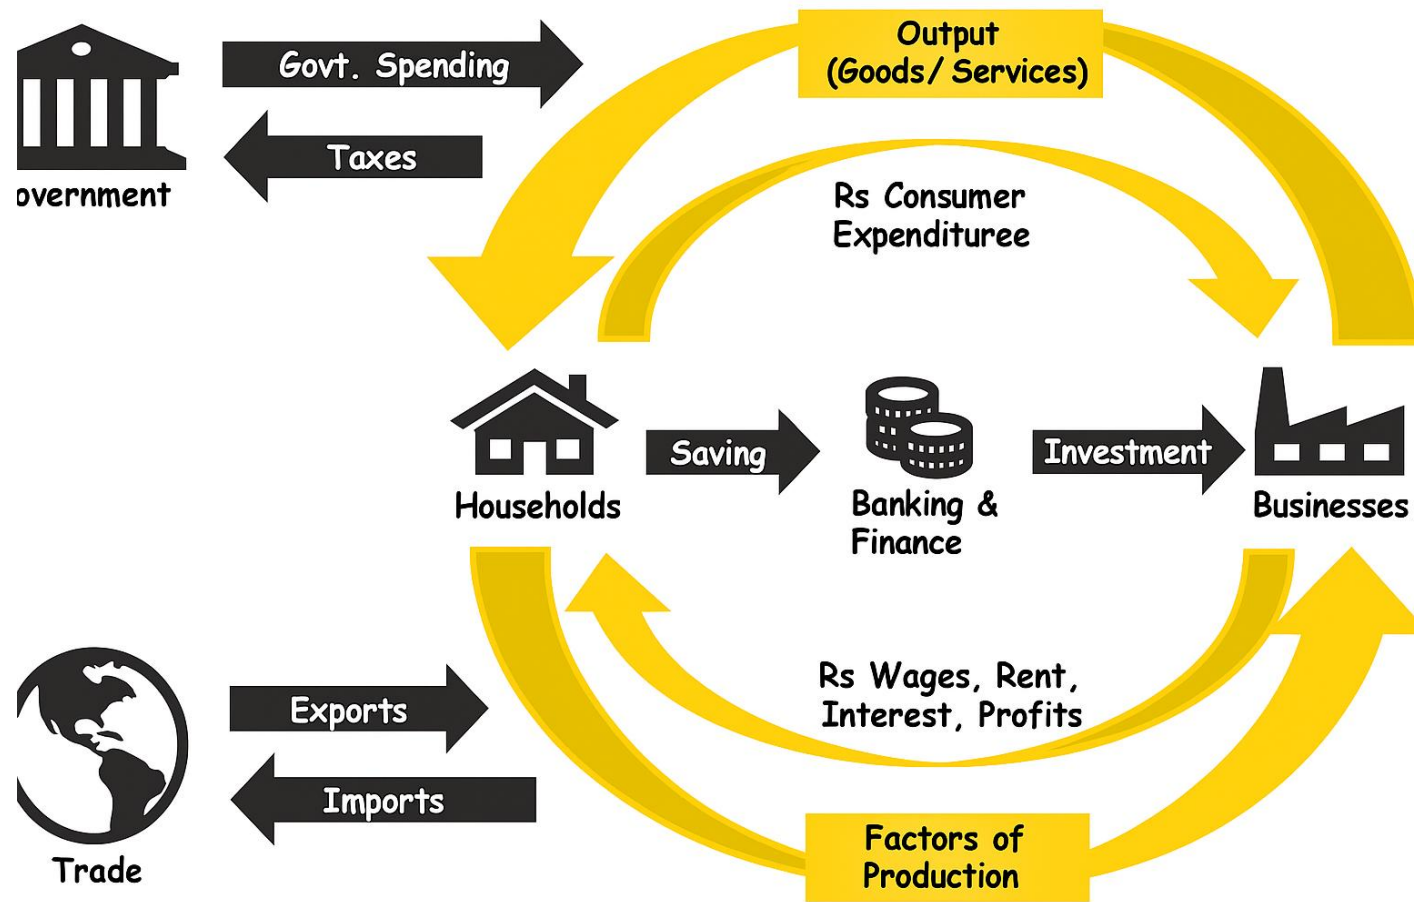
overnment

Govt. Spending

Taxes

Output (Goods/ Services)

Rs Consumer Expendituree

Households

Saving

Banking & Finance

Investment

Businesses

Rs Wages, Rent, Interest, Profits

Exports

Imports

Trade

Factors of Production